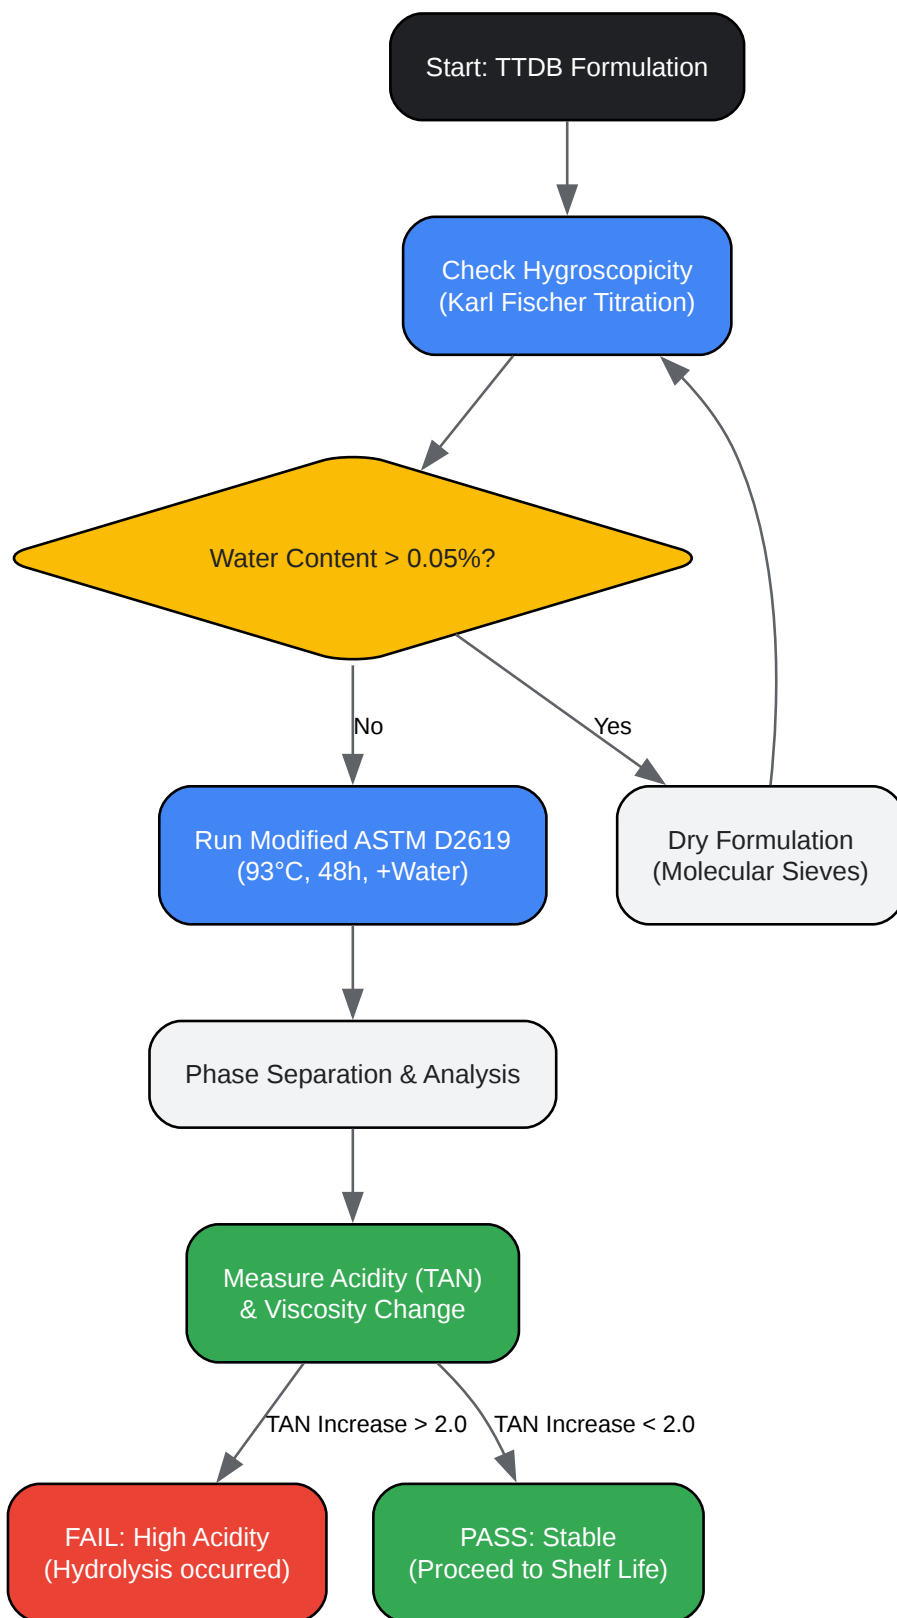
Start: TTDB Formulation

Check Hygroscopicity
(Karl Fischer Titration)

Water Content > 0.05%?

No

Yes

Run Modified ASTM D2619
(93°C, 48h, +Water)

Dry Formulation
(Molecular Sieves)

Phase Separation & Analysis

Measure Acidity (TAN)
& Viscosity Change

TAN Increase > 2.0

TAN Increase < 2.0

FAIL: High Acidity
(Hydrolysis occurred)

PASS: Stable
(Proceed to Shelf Life)